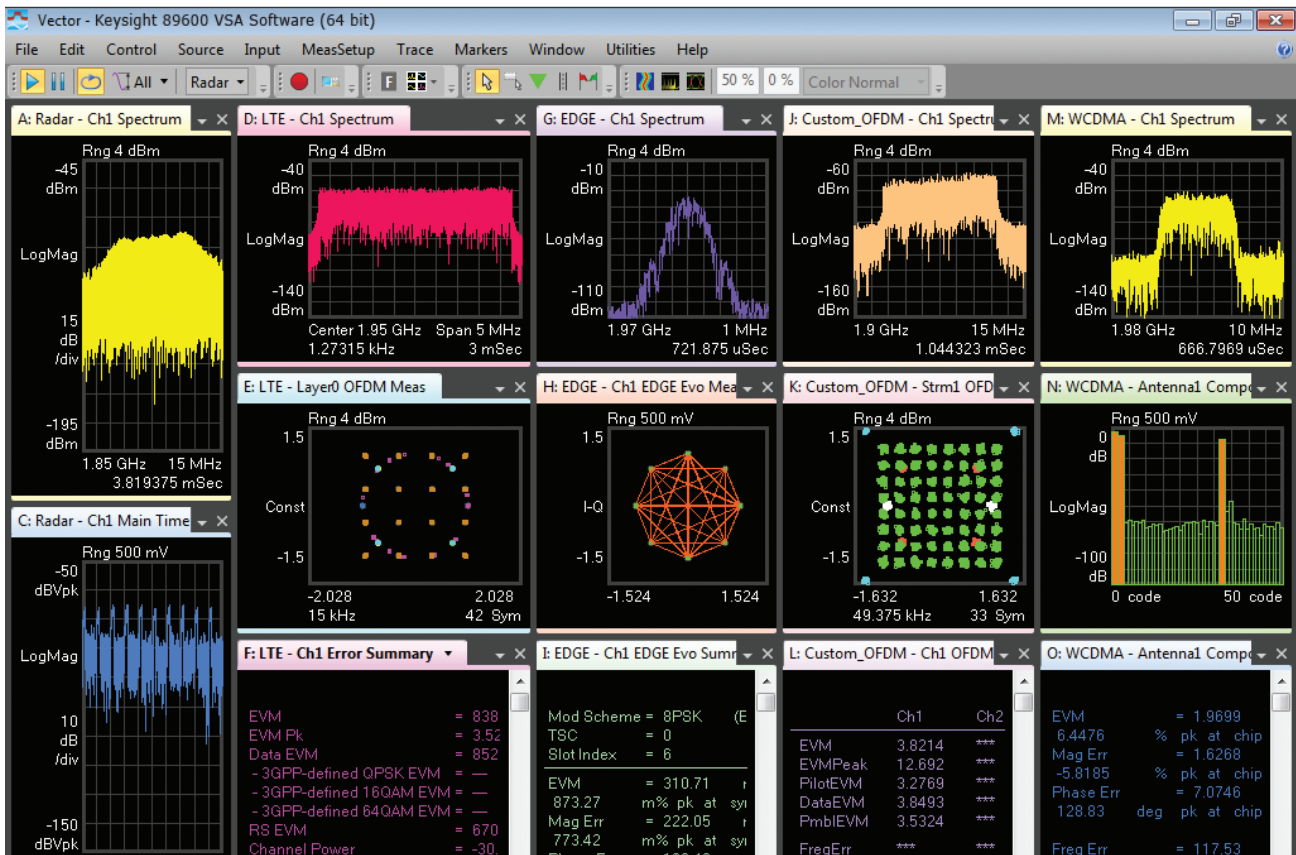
Vector - Keysight 89600 VSA Software (64 bit)

File Edit Control Source Input MeasSetup Trace Markers Window Utilities Help

All Radar 50 % 0 % Color Normal

A: Radar - Ch1 Spectrum
Rng 4 dBm
-45 dBm
LogMag
15 dB /div
-195 dBm
1.85 GHz 15 MHz
3.819375 mSec

D: LTE - Ch1 Spectrum
Rng 4 dBm
-40 dBm
LogMag
-140 dBm
Center 1.95 GHz Span 5 MHz
1.27315 kHz 3 mSec

G: EDGE - Ch1 Spectrum
Rng 4 dBm
-10 dBm
LogMag
-110 dBm
1.97 GHz 1 MHz
721.875 uSec

J: Custom_OFDM - Ch1 Spectru
Rng 4 dBm
-60 dBm
LogMag
-160 dBm
1.9 GHz 15 MHz
1.044323 mSec

M: WCDMA - Ch1 Spectrum
Rng 4 dBm
-40 dBm
LogMag
-140 dBm
1.98 GHz 10 MHz
666.7969 uSec

C: Radar - Ch1 Main Time
Rng 500 mV
-50 dBVpk
LogMag
10 dB /div
-150 dBVpk

E: LTE - Layer0 OFDM Meas
Rng 4 dBm
1.5
Const
-1.5
-2.028 2.028
15 kHz 42 Sym

H: EDGE - Ch1 EDGE Evo Mea
Rng 500 mV
1.5
I-Q
-1.5
-1.524 1.524

K: Custom_OFDM - Strm1 OFD
Rng 4 dBm
1.5
Const
-1.5
-1.632 1.632
49.375 kHz 33 Sym

N: WCDMA - Antenna1 Compo
Rng 500 mV
0 dB
LogMag
-100 dB
0 code 50 code

F: LTE - Ch1 Error Summary
EVM = 838
EVM Pk = 3.52
Data EVM = 852
- 3GPP-defined QPSK EVM = —
- 3GPP-defined 16QAM EVM = —
- 3GPP-defined 64QAM EVM = —
RS EVM = 670
Channel Power = -30.

I: EDGE - Ch1 EDGE Evo Sumr
Mod Scheme = 8PSK (E
TSC = 0
Slot Index = 6
EVM = 310.71 r
873.27 m% pk at sy
Mag Err = 222.05 r
773.42 m% pk at sy

L: Custom_OFDM - Ch1 OFDM
| | Ch1 | Ch2 |
|---|---|---|
| EVM | 3.8214 | *** |
| EVMPeak | 12.692 | *** |
| PilotEVM | 3.2769 | *** |
| DataEVM | 3.8493 | *** |
| PmblEVM | 3.5324 | *** |
| FreqErr | *** | *** |

O: WCDMA - Antenna1 Compo
EVM = 1.9699
6.4476 % pk at chip
Mag Err = 1.6268
-5.8185 % pk at chip
Phase Err = 7.0746
128.83 deg pk at chip
Freq Err = 117.53